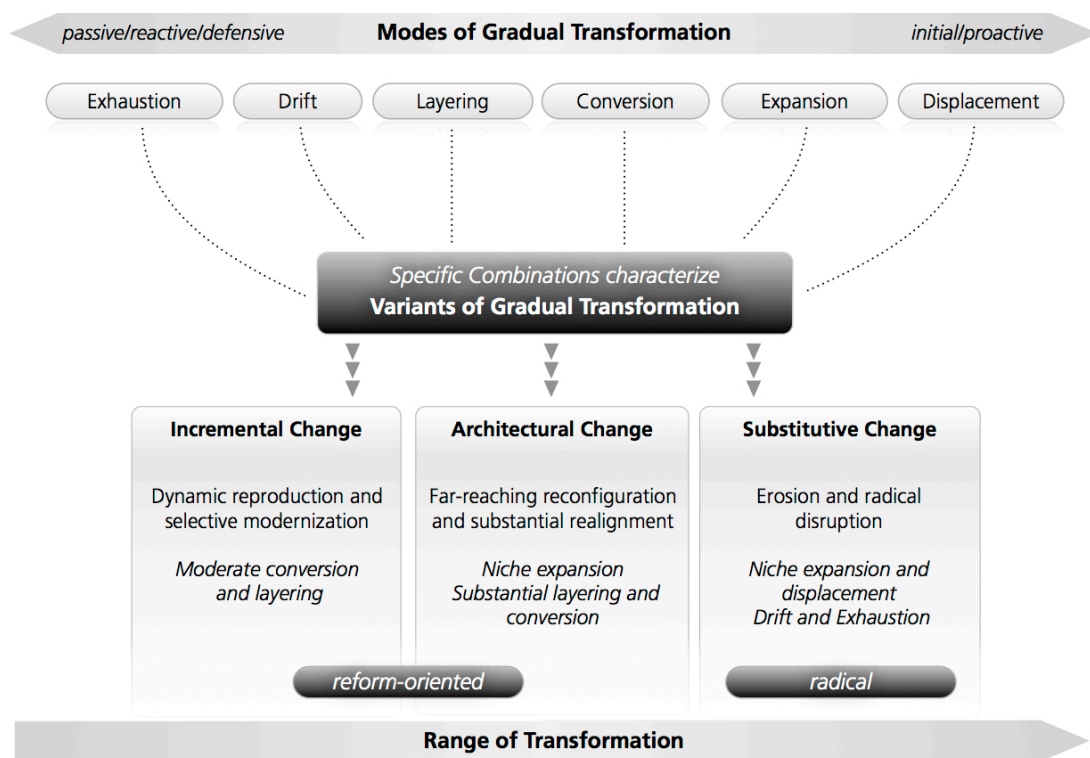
passive/reactive/defensive

Modes of Gradual Transformation

initial/proactive

Exhaustion

Drift

Layering

Conversion

Expansion

Displacement

Specific Combinations characterize

Variants of Gradual Transformation

Incremental Change

Dynamic reproduction and selective modernization

Moderate conversion and layering

Architectural Change

Far-reaching reconfiguration and substantial realignment

Niche expansion
Substantial layering and conversion

Substitutive Change

Erosion and radical disruption

Niche expansion and displacement
Drift and Exhaustion

reform-oriented

radical

Range of Transformation